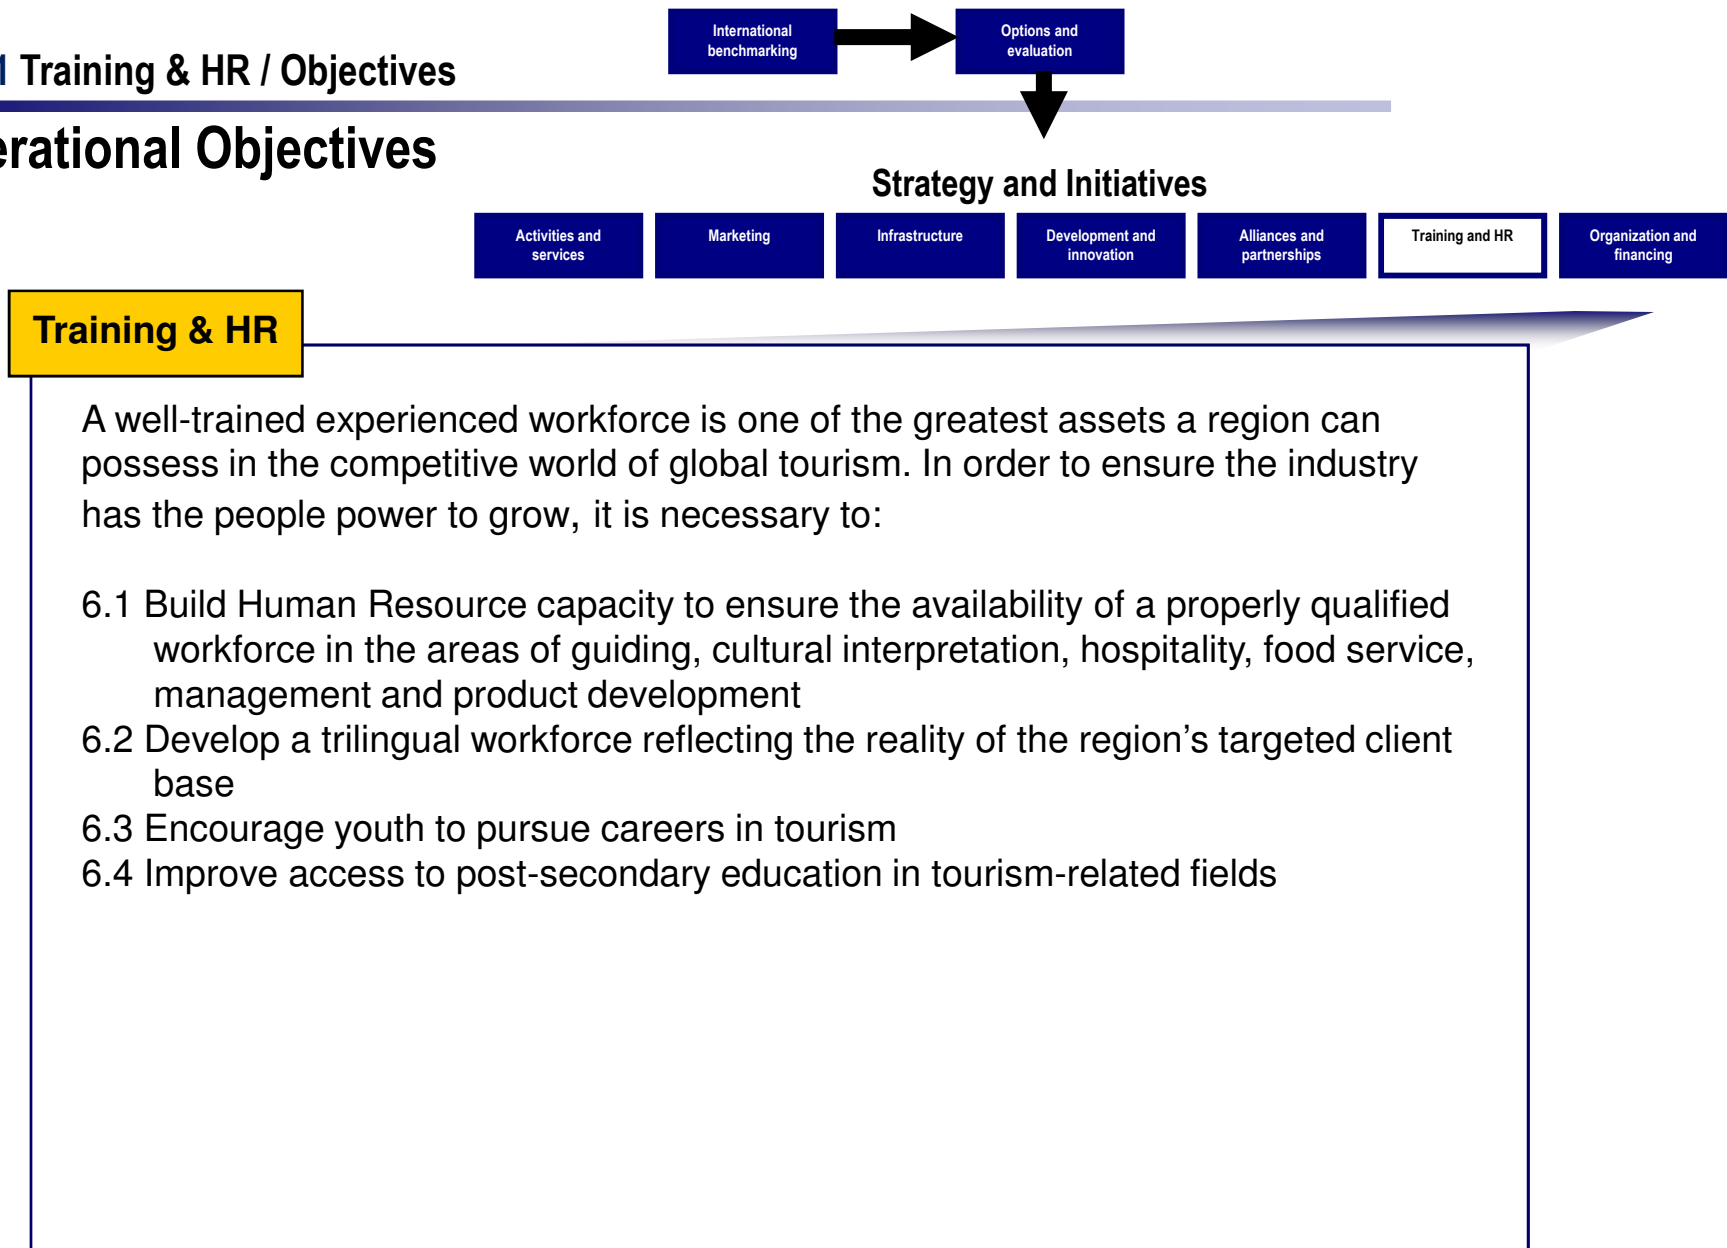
1 Training & HR / Objectives

erational Objectives

International benchmarking

Options and evaluation

Strategy and Initiatives

Activities and services

Marketing

Infrastructure

Development and innovation

Alliances and partnerships

Training and HR

Organization and financing

Training & HR

A well-trained experienced workforce is one of the greatest assets a region can possess in the competitive world of global tourism. In order to ensure the industry has the people power to grow, it is necessary to:

6.1 Build Human Resource capacity to ensure the availability of a properly qualified workforce in the areas of guiding, cultural interpretation, hospitality, food service, management and product development
6.2 Develop a trilingual workforce reflecting the reality of the region's targeted client base
6.3 Encourage youth to pursue careers in tourism
6.4 Improve access to post-secondary education in tourism-related fields